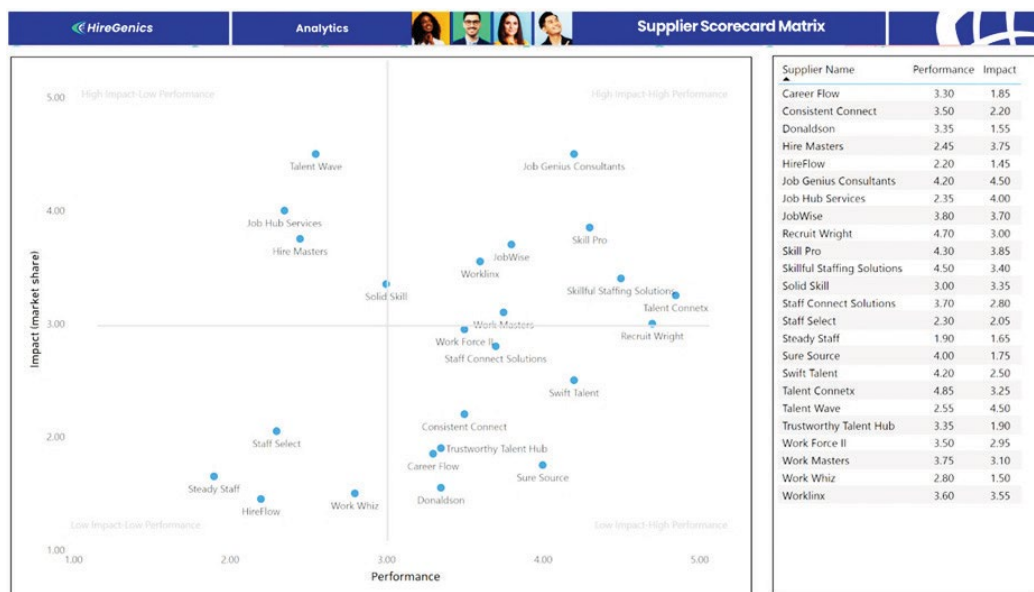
HireGenics | Analytics | Supplier Scorecard Matrix

High Impact-Low Performance
High Impact-High Performance
Low Impact-Low Performance
Low Impact-High Performance

Impact (market share)
Performance

5.00
4.00
3.00
2.00
1.00
1.00
2.00
3.00
4.00
5.00

Talent Wave
Job Genius Consultants
Job Hub Services
Hire Masters
Skill Pro
JobWise
Worklinx
Solid Skill
Skillful Staffing Solutions
Talent Connetx
Work Masters
Work Force II
Recruit Wright
Staff Connect Solutions
Swift Talent
Consistent Connect
Staff Select
Trustworthy Talent Hub
Career Flow
Sure Source
Steady Staff
Donaldson
Work Whiz
HireFlow

| Supplier Name | Performance | Impact |
|---|---|---|
| Career Flow | 3.30 | 1.85 |
| Consistent Connect | 3.50 | 2.20 |
| Donaldson | 3.35 | 1.55 |
| Hire Masters | 2.45 | 3.75 |
| HireFlow | 2.20 | 1.45 |
| Job Genius Consultants | 4.20 | 4.50 |
| Job Hub Services | 2.35 | 4.00 |
| JobWise | 3.80 | 3.70 |
| Recruit Wright | 4.70 | 3.00 |
| Skill Pro | 4.30 | 3.85 |
| Skillful Staffing Solutions | 4.50 | 3.40 |
| Solid Skill | 3.00 | 3.35 |
| Staff Connect Solutions | 3.70 | 2.80 |
| Staff Select | 2.30 | 2.05 |
| Steady Staff | 1.90 | 1.65 |
| Sure Source | 4.00 | 1.75 |
| Swift Talent | 4.20 | 2.50 |
| Talent Connetx | 4.85 | 3.25 |
| Talent Wave | 2.55 | 4.50 |
| Trustworthy Talent Hub | 3.35 | 1.90 |
| Work Force II | 3.50 | 2.95 |
| Work Masters | 3.75 | 3.10 |
| Work Whiz | 2.80 | 1.50 |
| Worklinx | 3.60 | 3.55 |